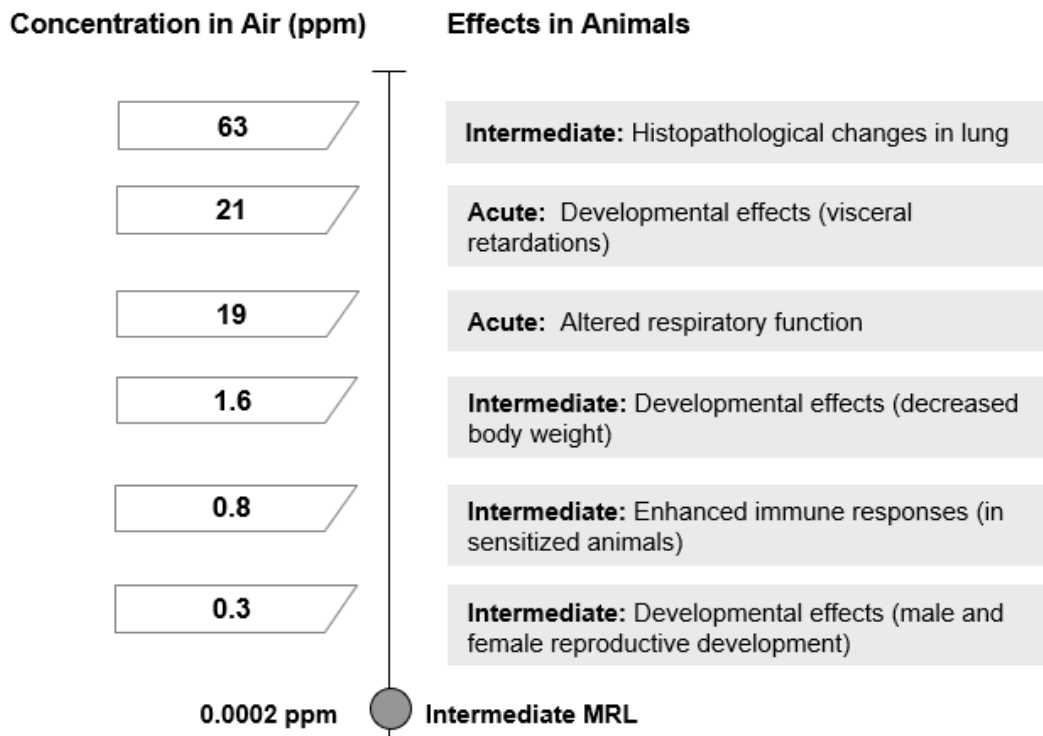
Concentration in Air (ppm)

Effects in Animals

63

Intermediate: Histopathological changes in lung

21

Acute: Developmental effects (visceral retardations)

19

Acute: Altered respiratory function

1.6

Intermediate: Developmental effects (decreased body weight)

0.8

Intermediate: Enhanced immune responses (in sensitized animals)

0.3

Intermediate: Developmental effects (male and female reproductive development)

0.0002 ppm

Intermediate MRL